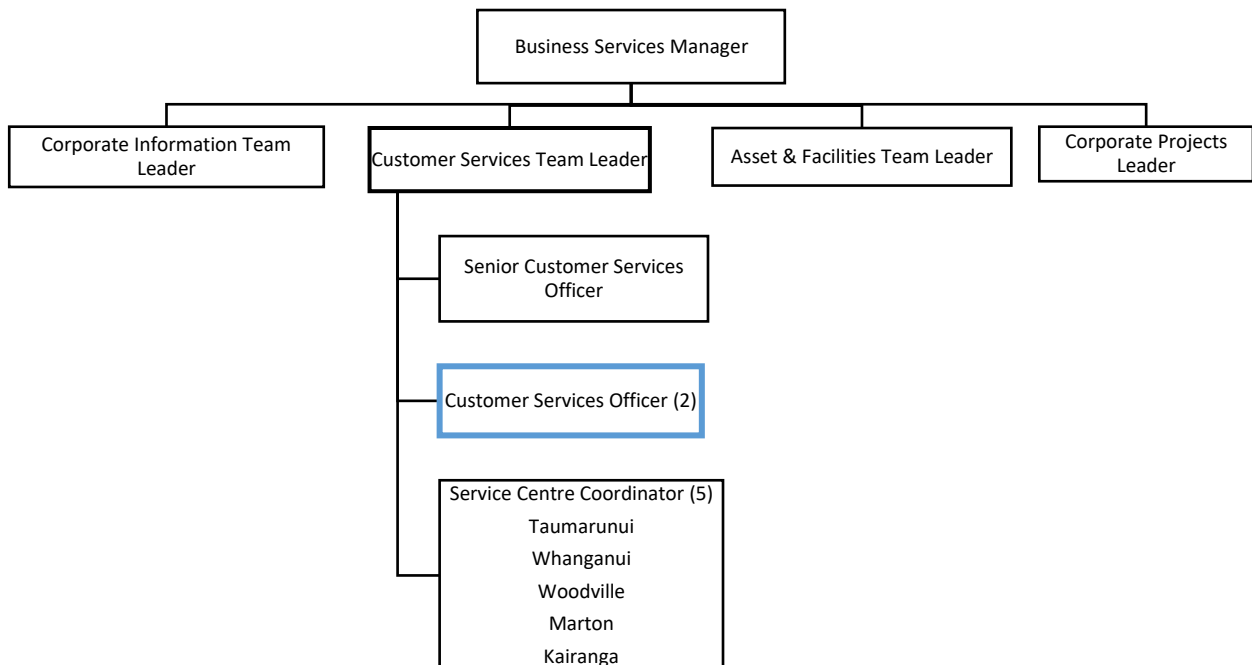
Business Services Manager

Corporate Information Team Leader

Customer Services Team Leader

Asset & Facilities Team Leader

Corporate Projects Leader

Senior Customer Services Officer

Customer Services Officer (2)

Service Centre Coordinator (5)
Taumarunui
Whanganui
Woodville
Marton
Kairanga